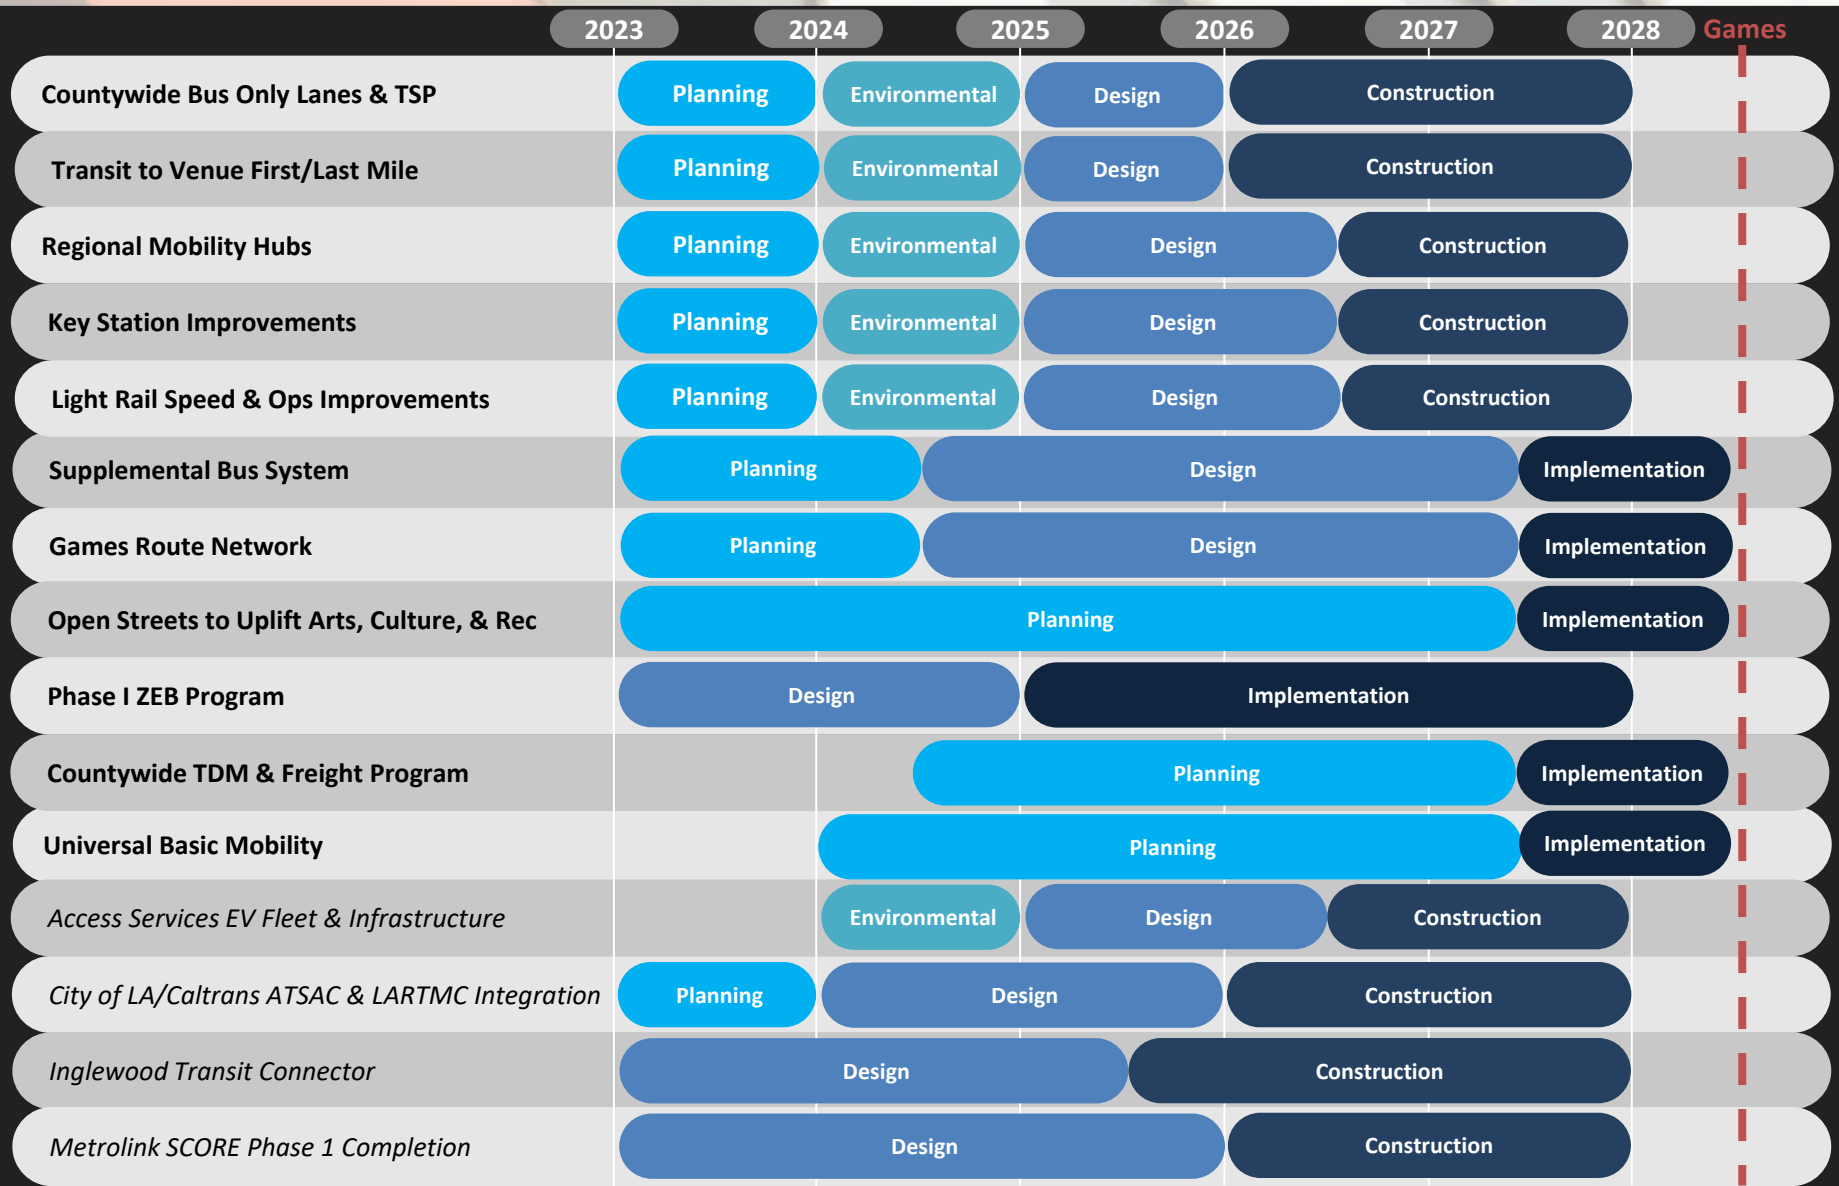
| | 2023 | 2024 | 2025 | 2026 | 2027 | 2028 | Games |
|---|---|---|---|---|---|---|---|
| Countywide Bus Only Lanes & TSP | Planning | Environmental | Design | Construction | | | |
| Transit to Venue First/Last Mile | Planning | Environmental | Design | Construction | | | |
| Regional Mobility Hubs | Planning | Environmental | Design | Construction | | | |
| Key Station Improvements | Planning | Environmental | Design | Construction | | | |
| Light Rail Speed & Ops Improvements | Planning | Environmental | Design | Construction | | | |
| Supplemental Bus System | Planning | Design | Implementation | | | | |
| Games Route Network | Planning | Design | Implementation | | | | |
| Open Streets to Uplift Arts, Culture, & Rec | Planning | Implementation | | | | | |
| Phase I ZEB Program | Design | Implementation | | | | | |
| Countywide TDM & Freight Program | Planning | Implementation | | | | | |
| Universal Basic Mobility | Planning | Implementation | | | | | |
| *Access Services EV Fleet & Infrastructure* | Environmental | Design | Construction | | | | |
| *City of LA/Caltrans ATSAC & LARTMC Integration* | Planning | Design | Construction | | | | |
| *Inglewood Transit Connector* | Design | Construction | | | | | |
| *Metrolink SCORE Phase 1 Completion* | Design | Construction | | | | | |